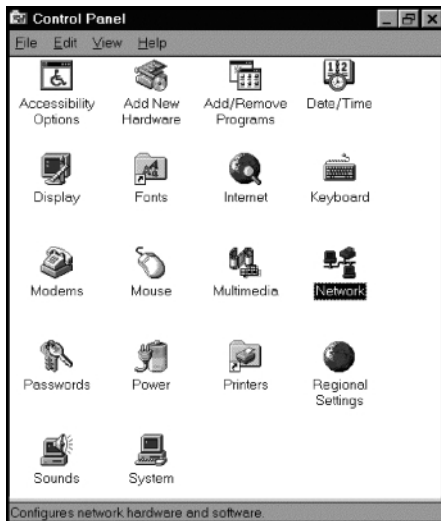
Control Panel

File Edit View Help

Accessibility Options
Add New Hardware
Add/Remove Programs
Date/Time

Display
Fonts
Internet
Keyboard

Modems
Mouse
Multimedia
Network

Passwords
Power
Printers
Regional Settings

Sounds
System

Configures network hardware and software.